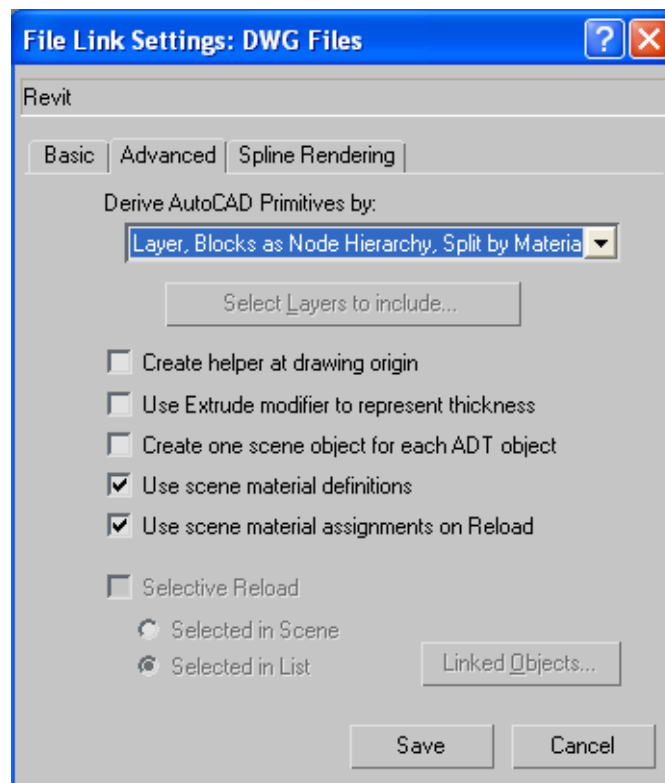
File Link Settings: DWG Files

Revit

Basic | Advanced | Spline Rendering

Derive AutoCAD Primitives by:

Layer, Blocks as Node Hierarchy, Split by Materia

Select Layers to include...

Create helper at drawing origin

Use Extrude modifier to represent thickness

Create one scene object for each ADT object

Use scene material definitions

Use scene material assignments on Reload

Selective Reload

Selected in Scene

Selected in List

Linked Objects...

Save

Cancel